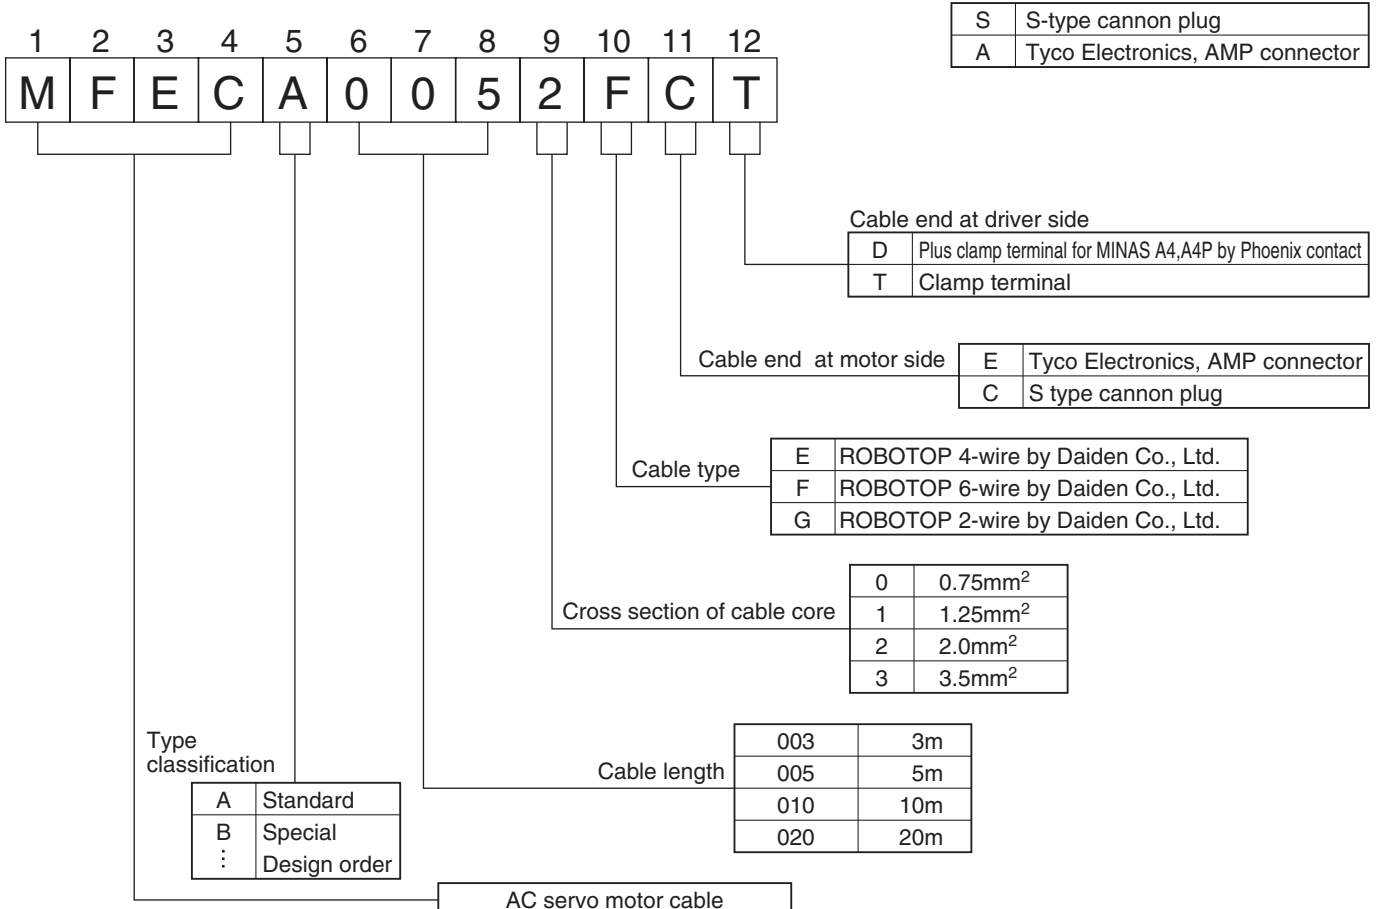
| S | S-type cannon plug |
|---|---|
| A | Tyco Electronics, AMP connector |

1 2 3 4 5 6 7 8 9 10 11 12

M F E C A 0 0 5 2 F C T

Cable end at driver side

| D | Plus clamp terminal for MINAS A4,A4P by Phoenix contact |
|---|---|
| T | Clamp terminal |

Cable end at motor side

| E | Tyco Electronics, AMP connector |
|---|---|
| C | S type cannon plug |

Cable type

| E | ROBOTOP 4-wire by Daiden Co., Ltd. |
|---|---|
| F | ROBOTOP 6-wire by Daiden Co., Ltd. |
| G | ROBOTOP 2-wire by Daiden Co., Ltd. |

Cross section of cable core

| 0 | $0.75mm^2$ |
|---|---|
| 1 | $1.25mm^2$ |
| 2 | $2.0mm^2$ |
| 3 | $3.5mm^2$ |

Type classification

| A | Standard |
|---|---|
| B | Special |
| ⋮ | Design order |

Cable length

| 003 | 3m |
|---|---|
| 005 | 5m |
| 010 | 10m |
| 020 | 20m |

AC servo motor cable